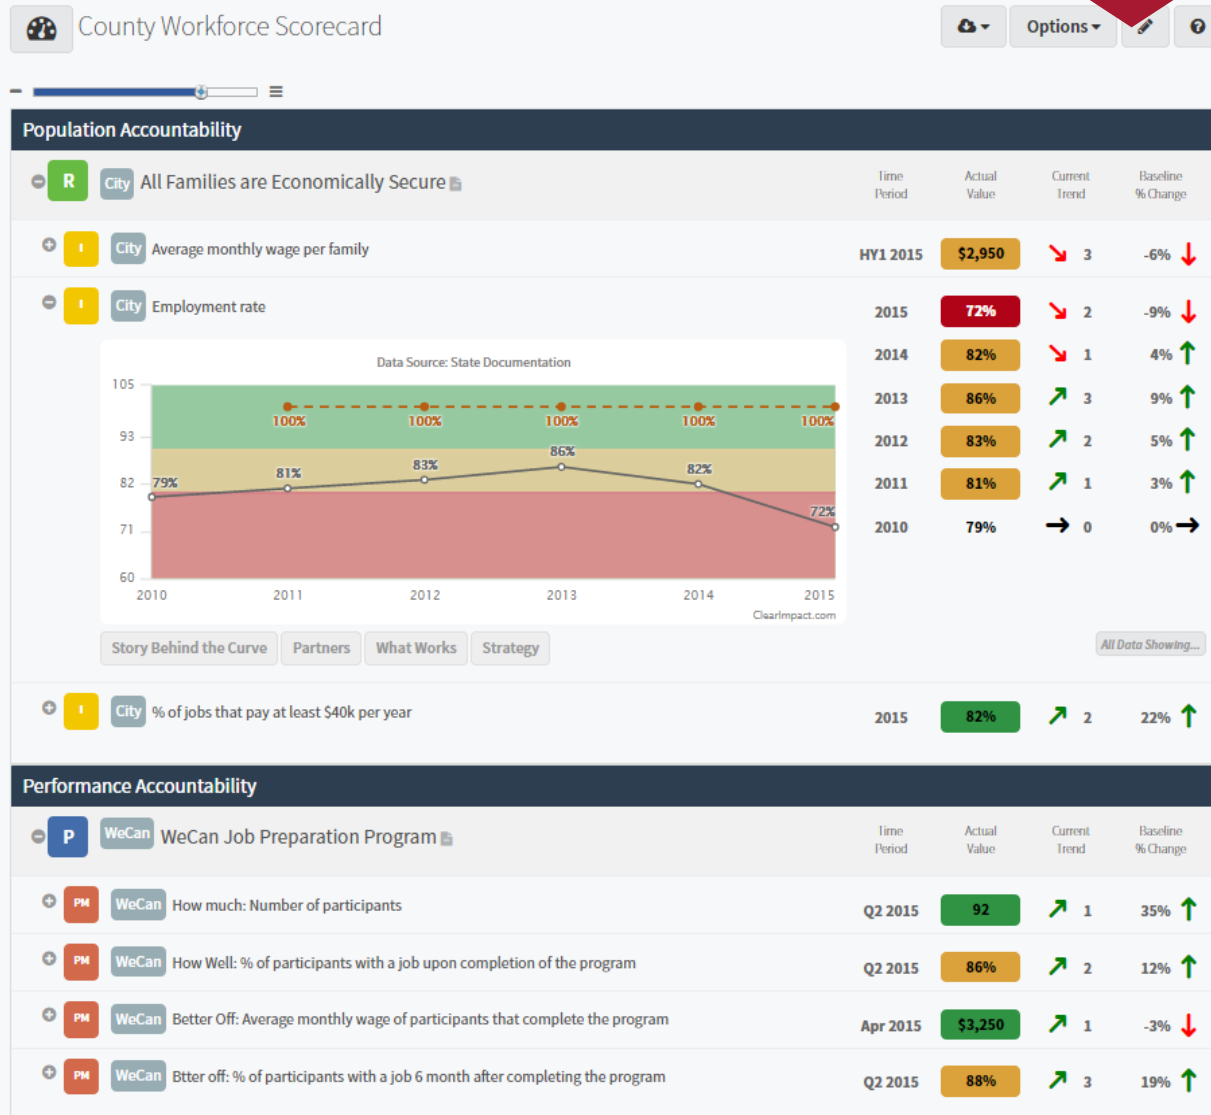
County Workforce Scorecard

Options

Population Accountability

R City All Families are Economically Secure

| | Time Period | Actual Value | Current Trend | Baseline % Change |
|---|---|---|---|---|
| I City Average monthly wage per family | HY1 2015 | $2,950 | ↘ 3 | -6% ↓ |
| I City Employment rate | 2015 | 72% | ↘ 2 | -9% ↓ |
| | 2014 | 82% | ↘ 1 | 4% ↑ |
| | 2013 | 86% | ↗ 3 | 9% ↑ |
| | 2012 | 83% | ↗ 2 | 5% ↑ |
| | 2011 | 81% | ↗ 1 | 3% ↑ |
| | 2010 | 79% | → 0 | 0% → |

Data Source: State Documentation

105
93
82
71
60

100% 100% 100% 100% 100%
79% 81% 83% 86% 82% 72%

2010 2011 2012 2013 2014 2015

ClearImpact.com

Story Behind the Curve  Partners  What Works  Strategy

All Data Showing...

| | Time Period | Actual Value | Current Trend | Baseline % Change |
|---|---|---|---|---|
| I City % of jobs that pay at least $40k per year | 2015 | 82% | ↗ 2 | 22% ↑ |

Performance Accountability

P WeCan WeCan Job Preparation Program

| | Time Period | Actual Value | Current Trend | Baseline % Change |
|---|---|---|---|---|
| PM WeCan How much: Number of participants | Q2 2015 | 92 | ↗ 1 | 35% ↑ |
| PM WeCan How Well: % of participants with a job upon completion of the program | Q2 2015 | 86% | ↗ 2 | 12% ↑ |
| PM WeCan Better Off: Average monthly wage of participants that complete the program | Apr 2015 | $3,250 | ↗ 1 | -3% ↓ |
| PM WeCan Btter off: % of participants with a job 6 month after completing the program | Q2 2015 | 88% | ↗ 3 | 19% ↑ |